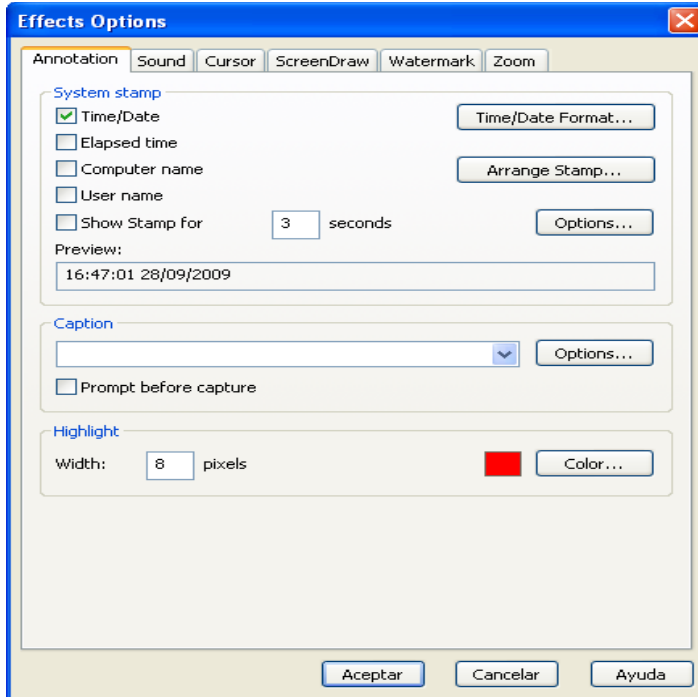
Effects Options

Annotation | Sound | Cursor | ScreenDraw | Watermark | Zoom

System stamp

Time/Date

Time/Date Format...

Elapsed time

Computer name

Arrange Stamp...

User name

Show Stamp for 3 seconds

Options...

Preview:

16:47:01 28/09/2009

Caption

Options...

Prompt before capture

Highlight

Width: 8 pixels

Color...

Aceptar

Cancelar

Ayuda